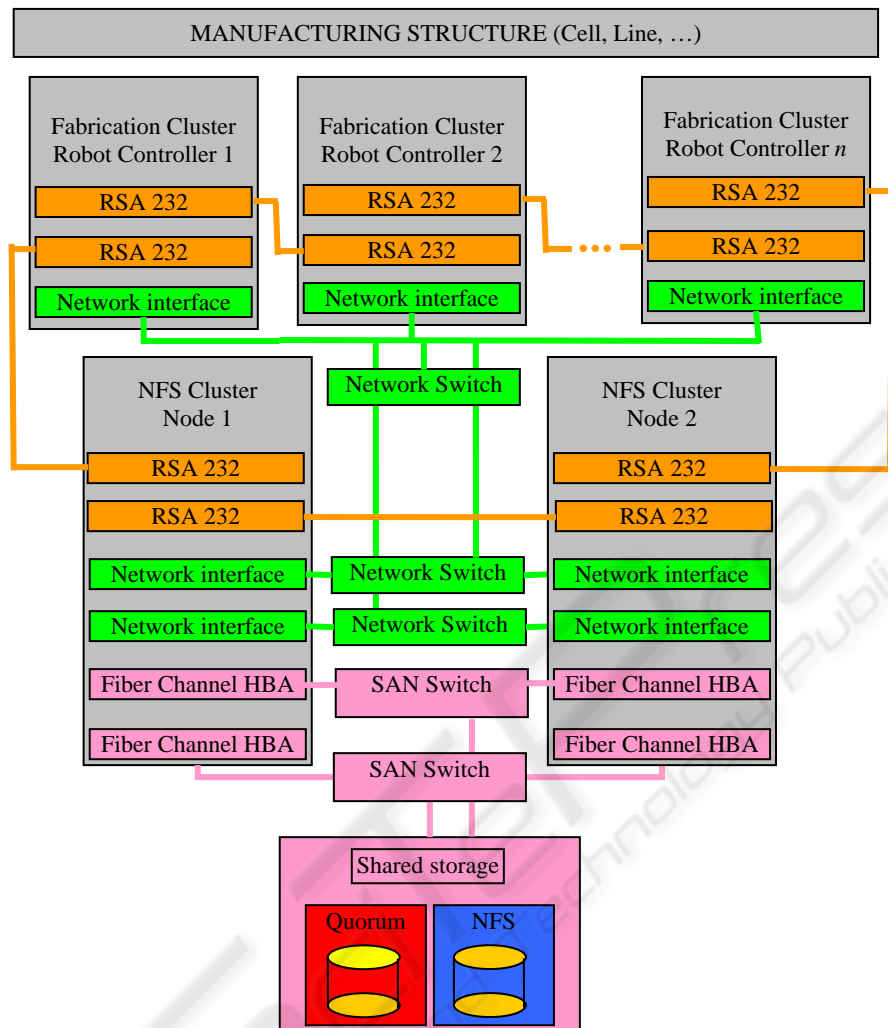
MANUFACTURING STRUCTURE (Cell, Line, …)

Fabrication Cluster Robot Controller 1

RSA 232

RSA 232

Network interface

Fabrication Cluster Robot Controller 2

RSA 232

RSA 232

Network interface

Fabrication Cluster Robot Controller $n$

RSA 232

RSA 232

Network interface

Network Switch

NFS Cluster Node 1

RSA 232

RSA 232

Network interface

Network interface

Fiber Channel HBA

Fiber Channel HBA

NFS Cluster Node 2

RSA 232

RSA 232

Network interface

Network interface

Fiber Channel HBA

Fiber Channel HBA

Network Switch

Network Switch

SAN Switch

SAN Switch

Shared storage

Quorum

NFS